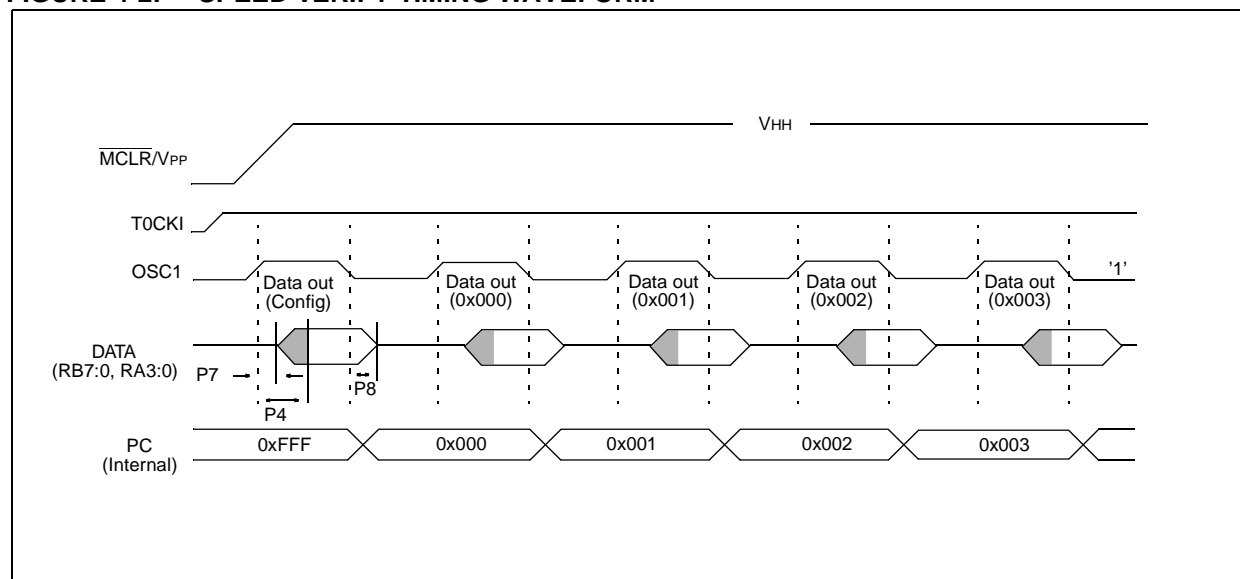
FIGURE 7-2: SPEED VERIFY TIMING WAVEFORM

VHH

$\overline{MCLR}$/VPP

T0CKI

OSC1

Data out (Config)

Data out (0x000)

Data out (0x001)

Data out (0x002)

Data out (0x003)

'1'

DATA (RB7:0, RA3:0)

P7

P4

P8

PC (Internal)

0xFFF

0x000

0x001

0x002

0x003